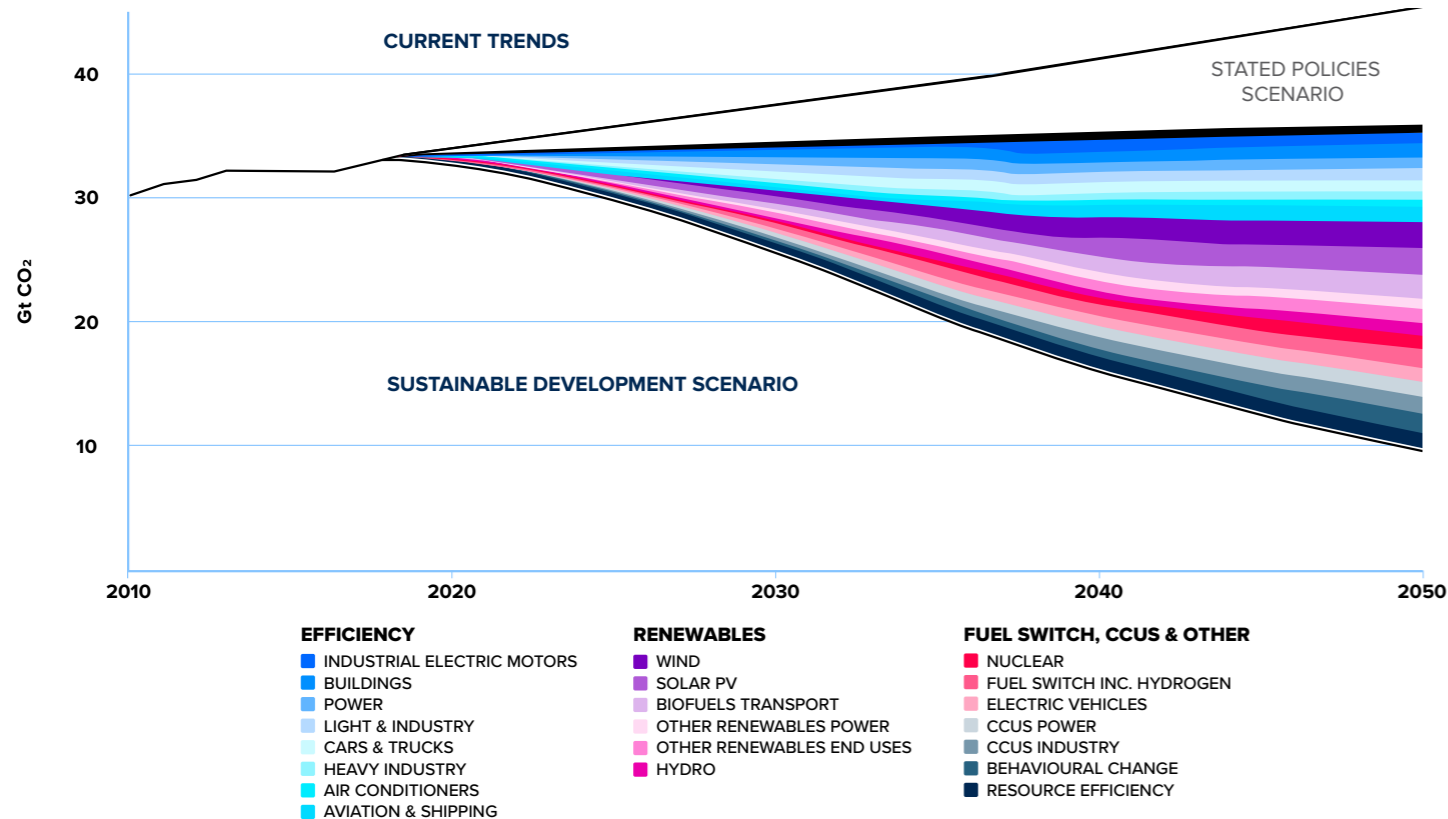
CURRENT TRENDS

STATED POLICIES SCENARIO

40

30

Gt $CO_2$

20

SUSTAINABLE DEVELOPMENT SCENARIO

10

2010 2020 2030 2040 2050

EFFICIENCY
INDUSTRIAL ELECTRIC MOTORS
BUILDINGS
POWER
LIGHT & INDUSTRY
CARS & TRUCKS
HEAVY INDUSTRY
AIR CONDITIONERS
AVIATION & SHIPPING

RENEWABLES
WIND
SOLAR PV
BIOFUELS TRANSPORT
OTHER RENEWABLES POWER
OTHER RENEWABLES END USES
HYDRO

FUEL SWITCH, CCUS & OTHER
NUCLEAR
FUEL SWITCH INC. HYDROGEN
ELECTRIC VEHICLES
CCUS POWER
CCUS INDUSTRY
BEHAVIOURAL CHANGE
RESOURCE EFFICIENCY